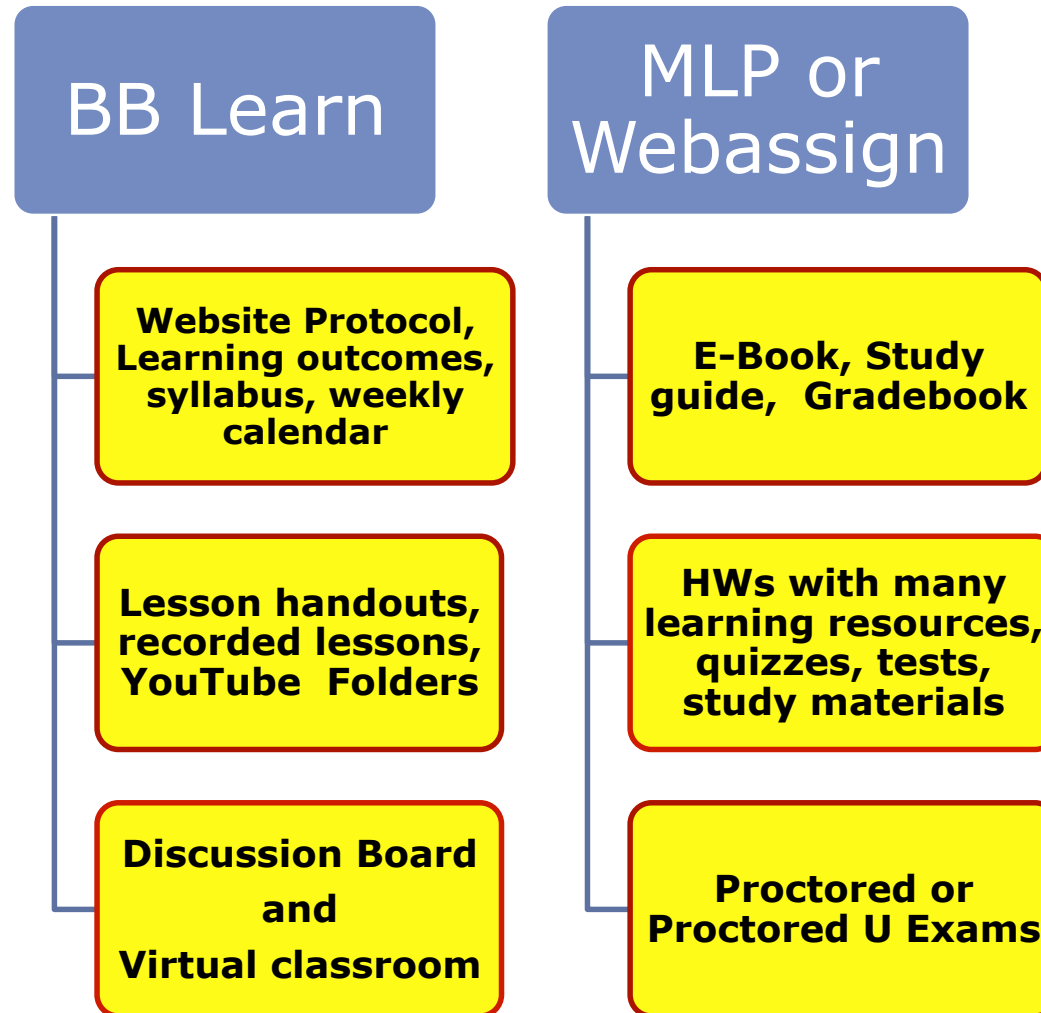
BB Learn

Website Protocol, Learning outcomes, syllabus, weekly calendar

Lesson handouts, recorded lessons, YouTube Folders

Discussion Board and Virtual classroom

MLP or Webassign

E-Book, Study guide, Gradebook

HWs with many learning resources, quizzes, tests, study materials

Proctored or Proctored U Exams